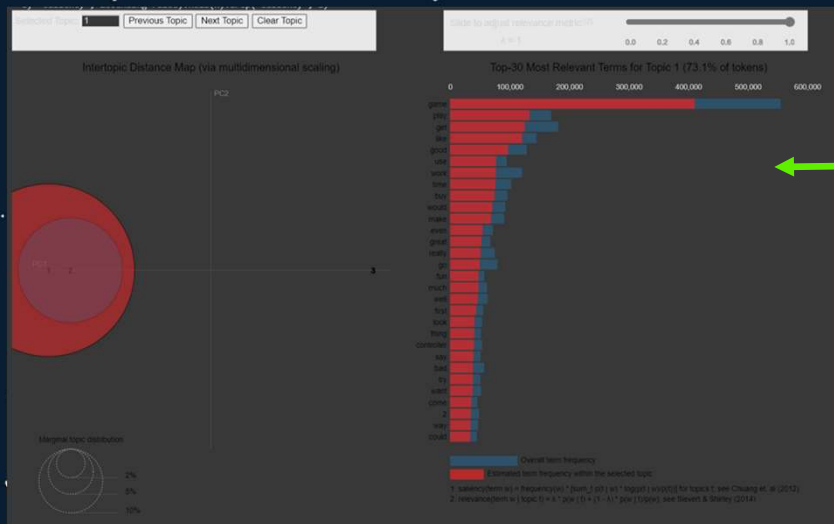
Selected Topic: 1 Previous Topic Next Topic Clear Topic

Slide to adjust relevance metric:(2)

λ = 1

0.0 0.2 0.4 0.6 0.8 1.0

Intertopic Distance Map (via multidimensional scaling)

PC2

PC1

1 2

3

Marginal topic distribution

2%

5%

10%

Top-30 Most Relevant Terms for Topic 1 (73.1% of tokens)

0 100,000 200,000 300,000 400,000 500,000 600,000

game
play
get
like
good
use
work
time
buy
would
make
even
great
really
go
fun
much
well
first
look
thing
controller
say
bad
try
want
come
2
way
could

Overall term frequency

Estimated term frequency within the selected topic

1. saliency(term w) = frequency(w) * [sum_t p(t | w) * log(p(t | w)/p(t))] for topics t; see Chuang et. al (2012)
2. relevance(term w | topic t) = λ * p(w | t) + (1 - λ) * p(w | t)/p(w); see Sievert & Shirley (2014)